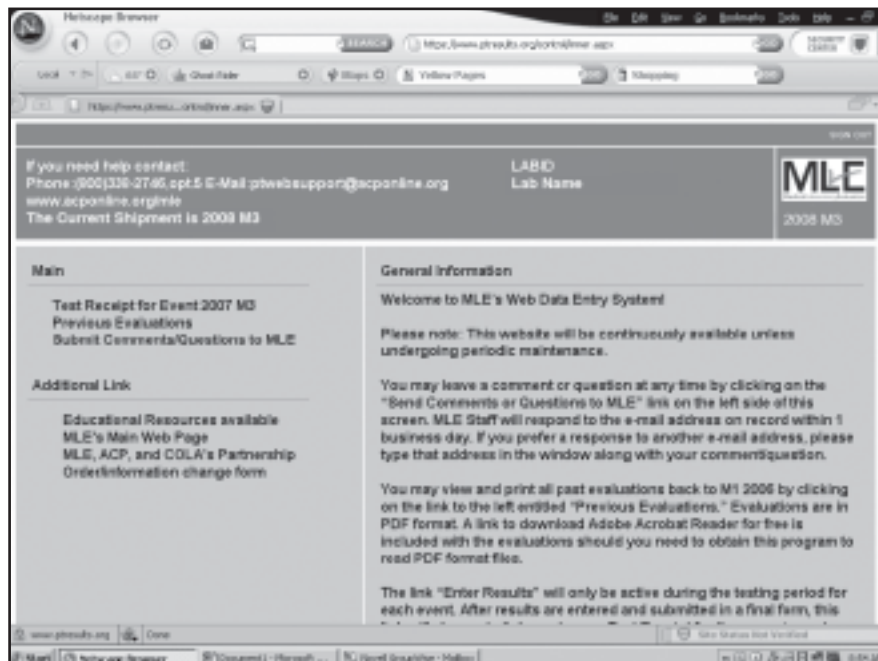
Netscape Browser

File Edit View Go Bookmarks Tools Help

SEARCH https://www.ptresults.org/ontrol/mer.asp

Local 64° Ghost Rider Maps Yellow Pages Shopping

https://www.ptresu...ontrol/mer.asp

SIGN OUT

If you need help contact:
Phone:(800)330-2746,opt.5 E-Mail:ptwebsupport@acponline.org
www.acponline.org/mle
The Current Shipment is 2008 M3

LABID
Lab Name

MLE
2008 M3

Main

Test Receipt for Event 2007 M3
Previous Evaluations
Submit Comments/Questions to MLE

Additional Link

Educational Resources available
MLE's Main Web Page
MLE, ACP, and COLA's Partnership
Order/information change form

General Information

Welcome to MLE's Web Data Entry System!

Please note: This website will be continuously available unless undergoing periodic maintenance.

You may leave a comment or question at any time by clicking on the "Send Comments or Questions to MLE" link on the left side of this screen. MLE Staff will respond to the e-mail address on record within 1 business day. If you prefer a response to another e-mail address, please type that address in the window along with your comment/question.

You may view and print all past evaluations back to M1 2006 by clicking on the link to the left entitled "Previous Evaluations." Evaluations are in PDF format. A link to download Adobe Acrobat Reader for free is included with the evaluations should you need to obtain this program to read PDF format files.

The link "Enter Results" will only be active during the testing period for each event. After results are entered and submitted in a final form, this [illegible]

www.ptresults.org Done

Site Status Not Verified

Start Netscape Browser Document1 - Microsoft ... Novell GroupWise - Mailbox